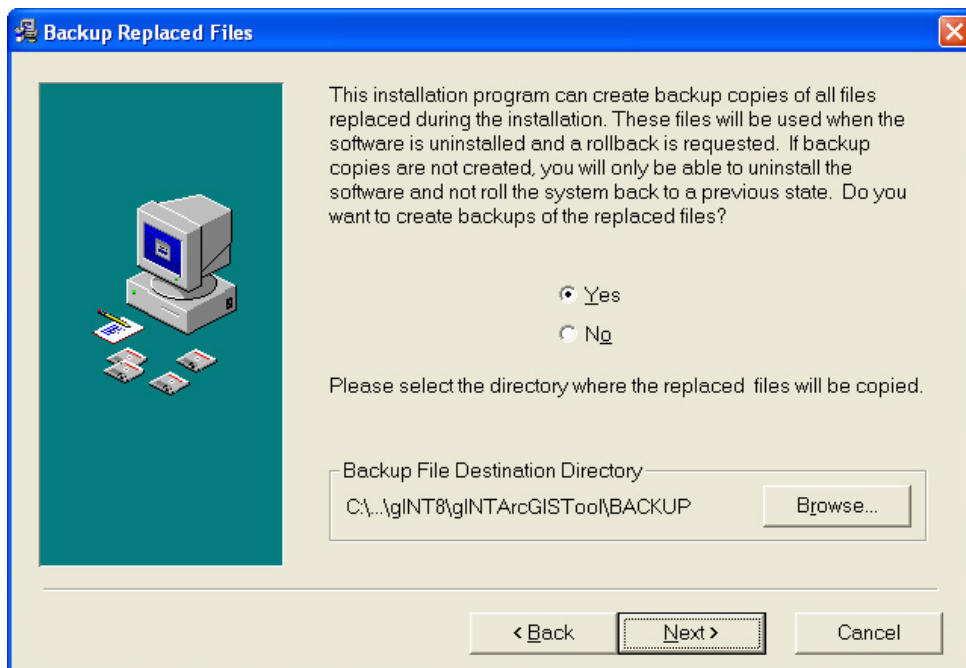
Backup Replaced Files

This installation program can create backup copies of all files replaced during the installation. These files will be used when the software is uninstalled and a rollback is requested. If backup copies are not created, you will only be able to uninstall the software and not roll the system back to a previous state. Do you want to create backups of the replaced files?

Yes

No

Please select the directory where the replaced files will be copied.

Backup File Destination Directory

C:\...\gINT8\gINTArcGISTool\BACKUP

Browse...

< Back

Next >

Cancel